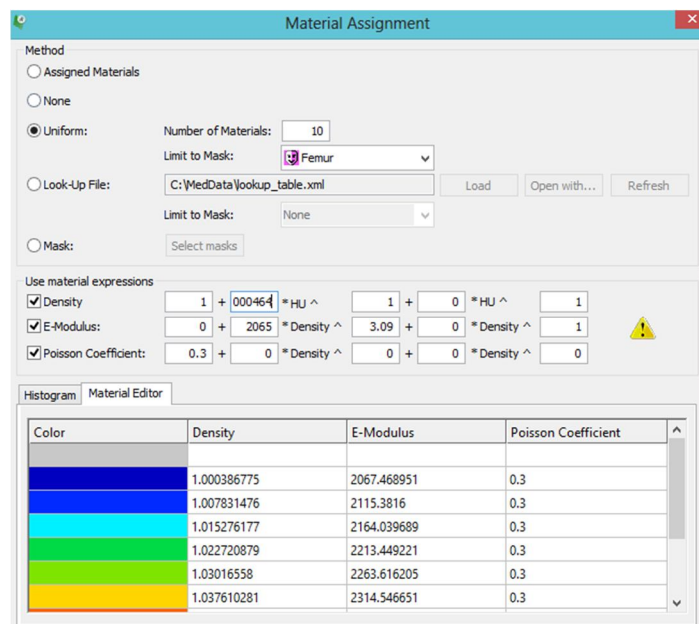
Material Assignment

Method

Assigned Materials

None

Uniform: Number of Materials: 10

Limit to Mask: Femur

Look-Up File: C:\MedData\lookup_table.xml Load Open with... Refresh

Limit to Mask: None

Mask: Select masks

Use material expressions

Density 1 + 000464 * HU ^ 1 + 0 * HU ^ 1

E-Modulus: 0 + 2065 * Density ^ 3.09 + 0 * Density ^ 1

Poisson Coefficient: 0.3 + 0 * Density ^ 0 + 0 * Density ^ 0

Histogram | Material Editor

| Color | Density | E-Modulus | Poisson Coefficient |
|---|---|---|---|
| | | | |
| | 1.000386775 | 2067.468951 | 0.3 |
| | 1.007831476 | 2115.3816 | 0.3 |
| | 1.015276177 | 2164.039689 | 0.3 |
| | 1.022720879 | 2213.449221 | 0.3 |
| | 1.03016558 | 2263.616205 | 0.3 |
| | 1.037610281 | 2314.546651 | 0.3 |